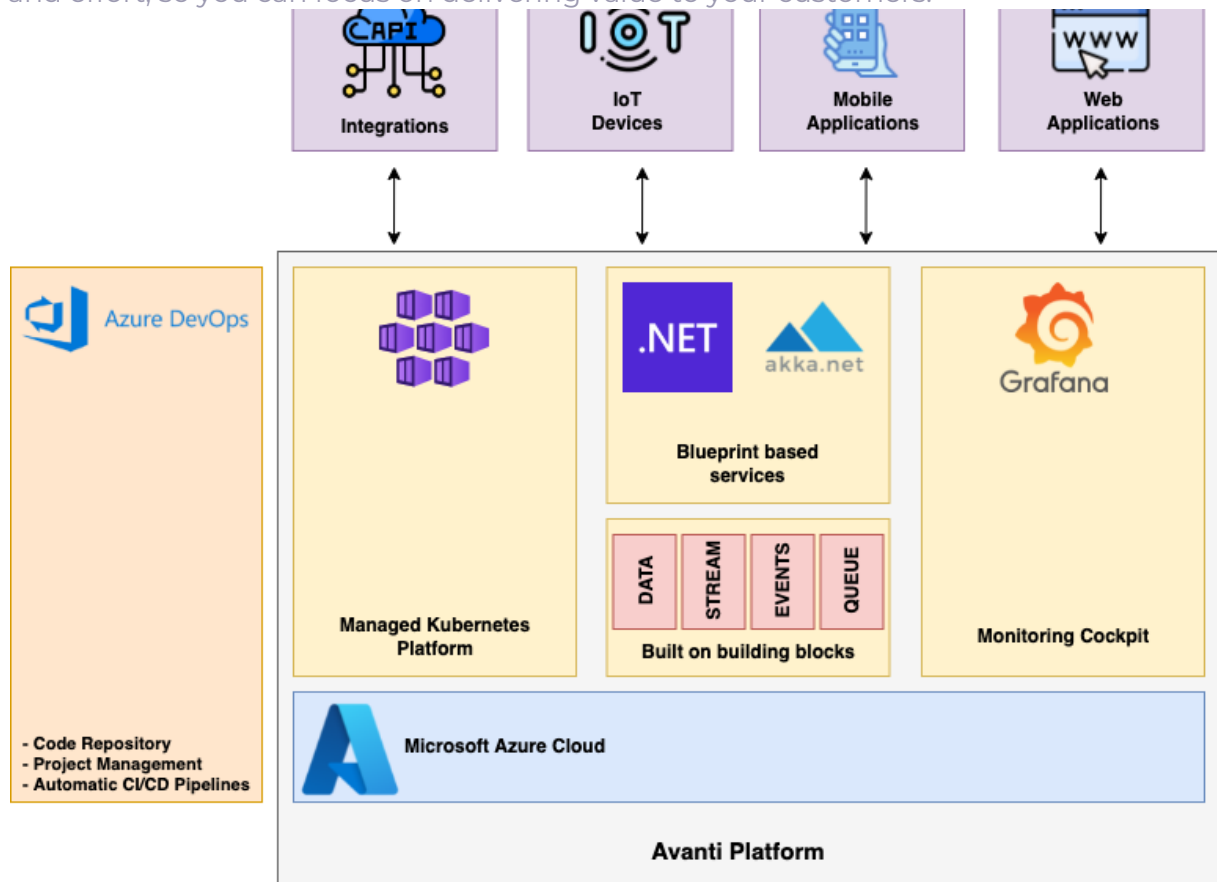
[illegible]

API

Integrations

IOT

IoT Devices

Mobile Applications

WWW

Web Applications

Azure DevOps

- Code Repository
- Project Management
- Automatic CI/CD Pipelines

Managed Kubernetes Platform

.NET

akka.net

Blueprint based services

DATA

STREAM

EVENTS

QUEUE

Built on building blocks

Grafana

Monitoring Cockpit

Microsoft Azure Cloud

Avanti Platform